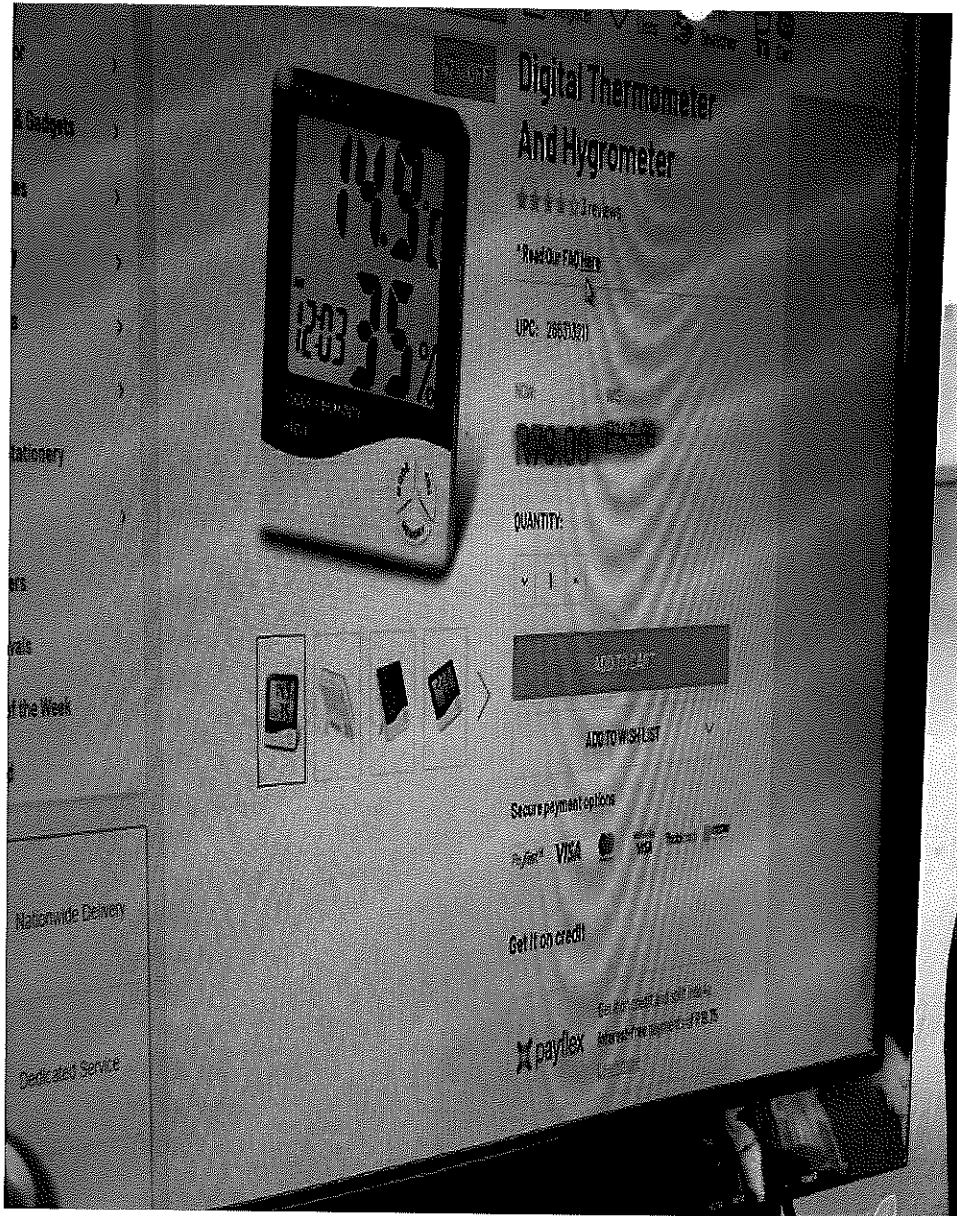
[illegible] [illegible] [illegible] Switcher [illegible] Cart

& Gadgets

ationery

ers

als

of the Week

Nationwide Delivery

Dedicated Service

Digital Thermometer And Hygrometer

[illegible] reviews

*Read Our FAQ here

UPC: 2665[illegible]

R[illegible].00 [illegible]

QUANTITY:

1

ADD TO CART

ADD TO WISH LIST

Secure payment options

VISA

Get it on credit

payflex

14.9°C

12:03 35%